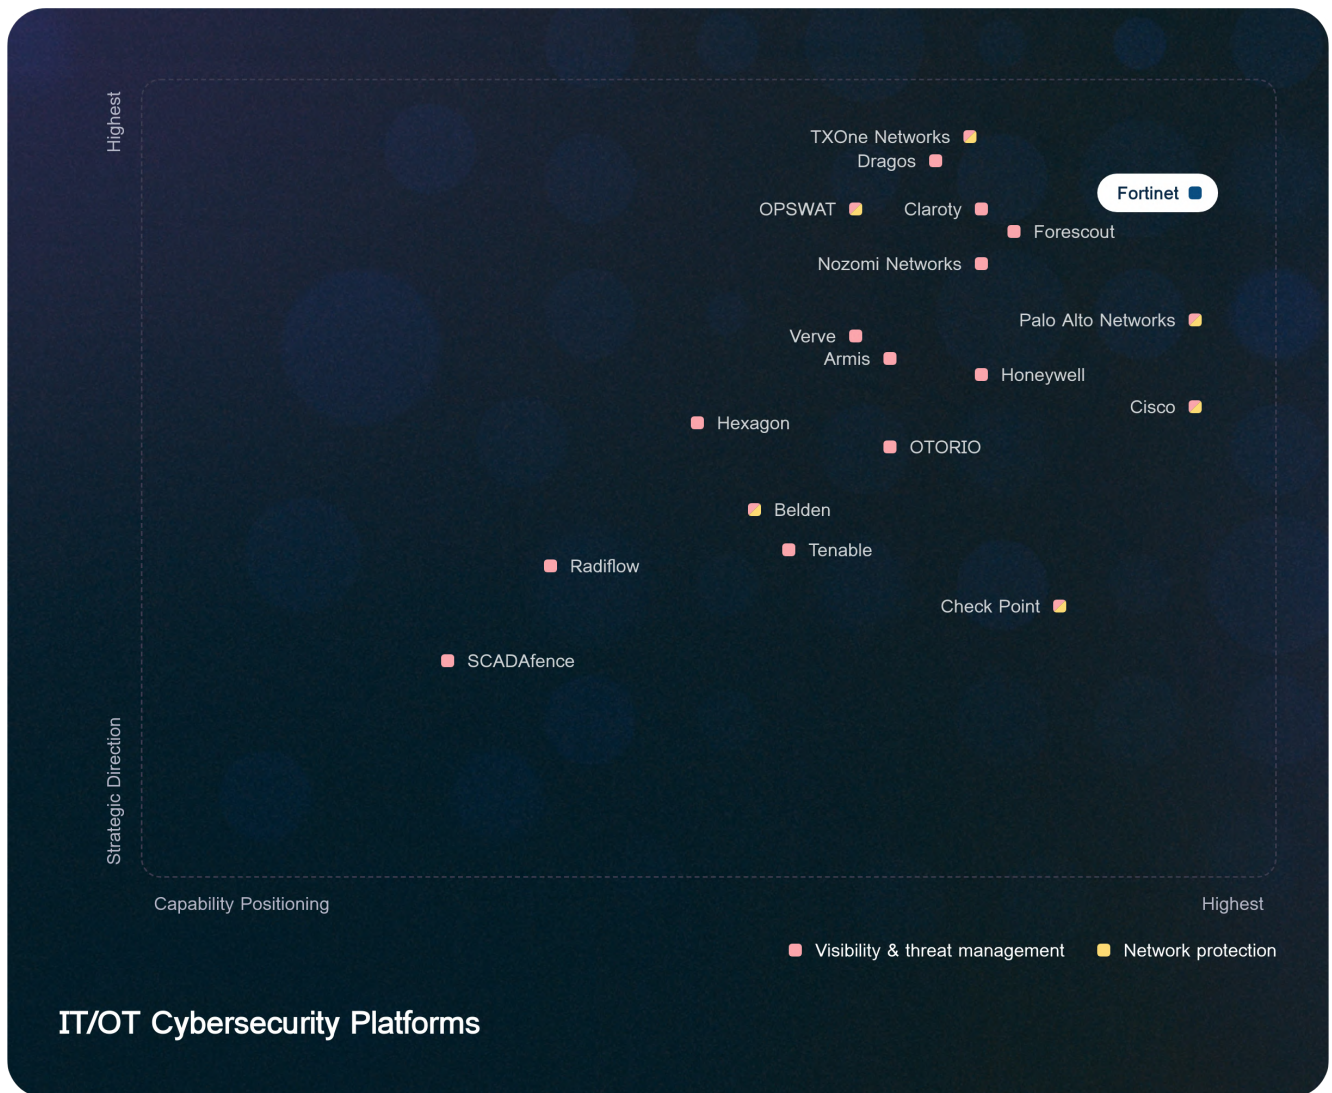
Highest

TXOne Networks
Dragos
Fortinet
OPSWAT
Claroty
Forescout
Nozomi Networks
Palo Alto Networks
Verve
Armis
Honeywell
Cisco
Hexagon
OTORIO
Belden
Tenable
Radiflow
Check Point
SCADAfence

Strategic Direction

Capability Positioning
Highest

Visibility & threat management
Network protection

IT/OT Cybersecurity Platforms